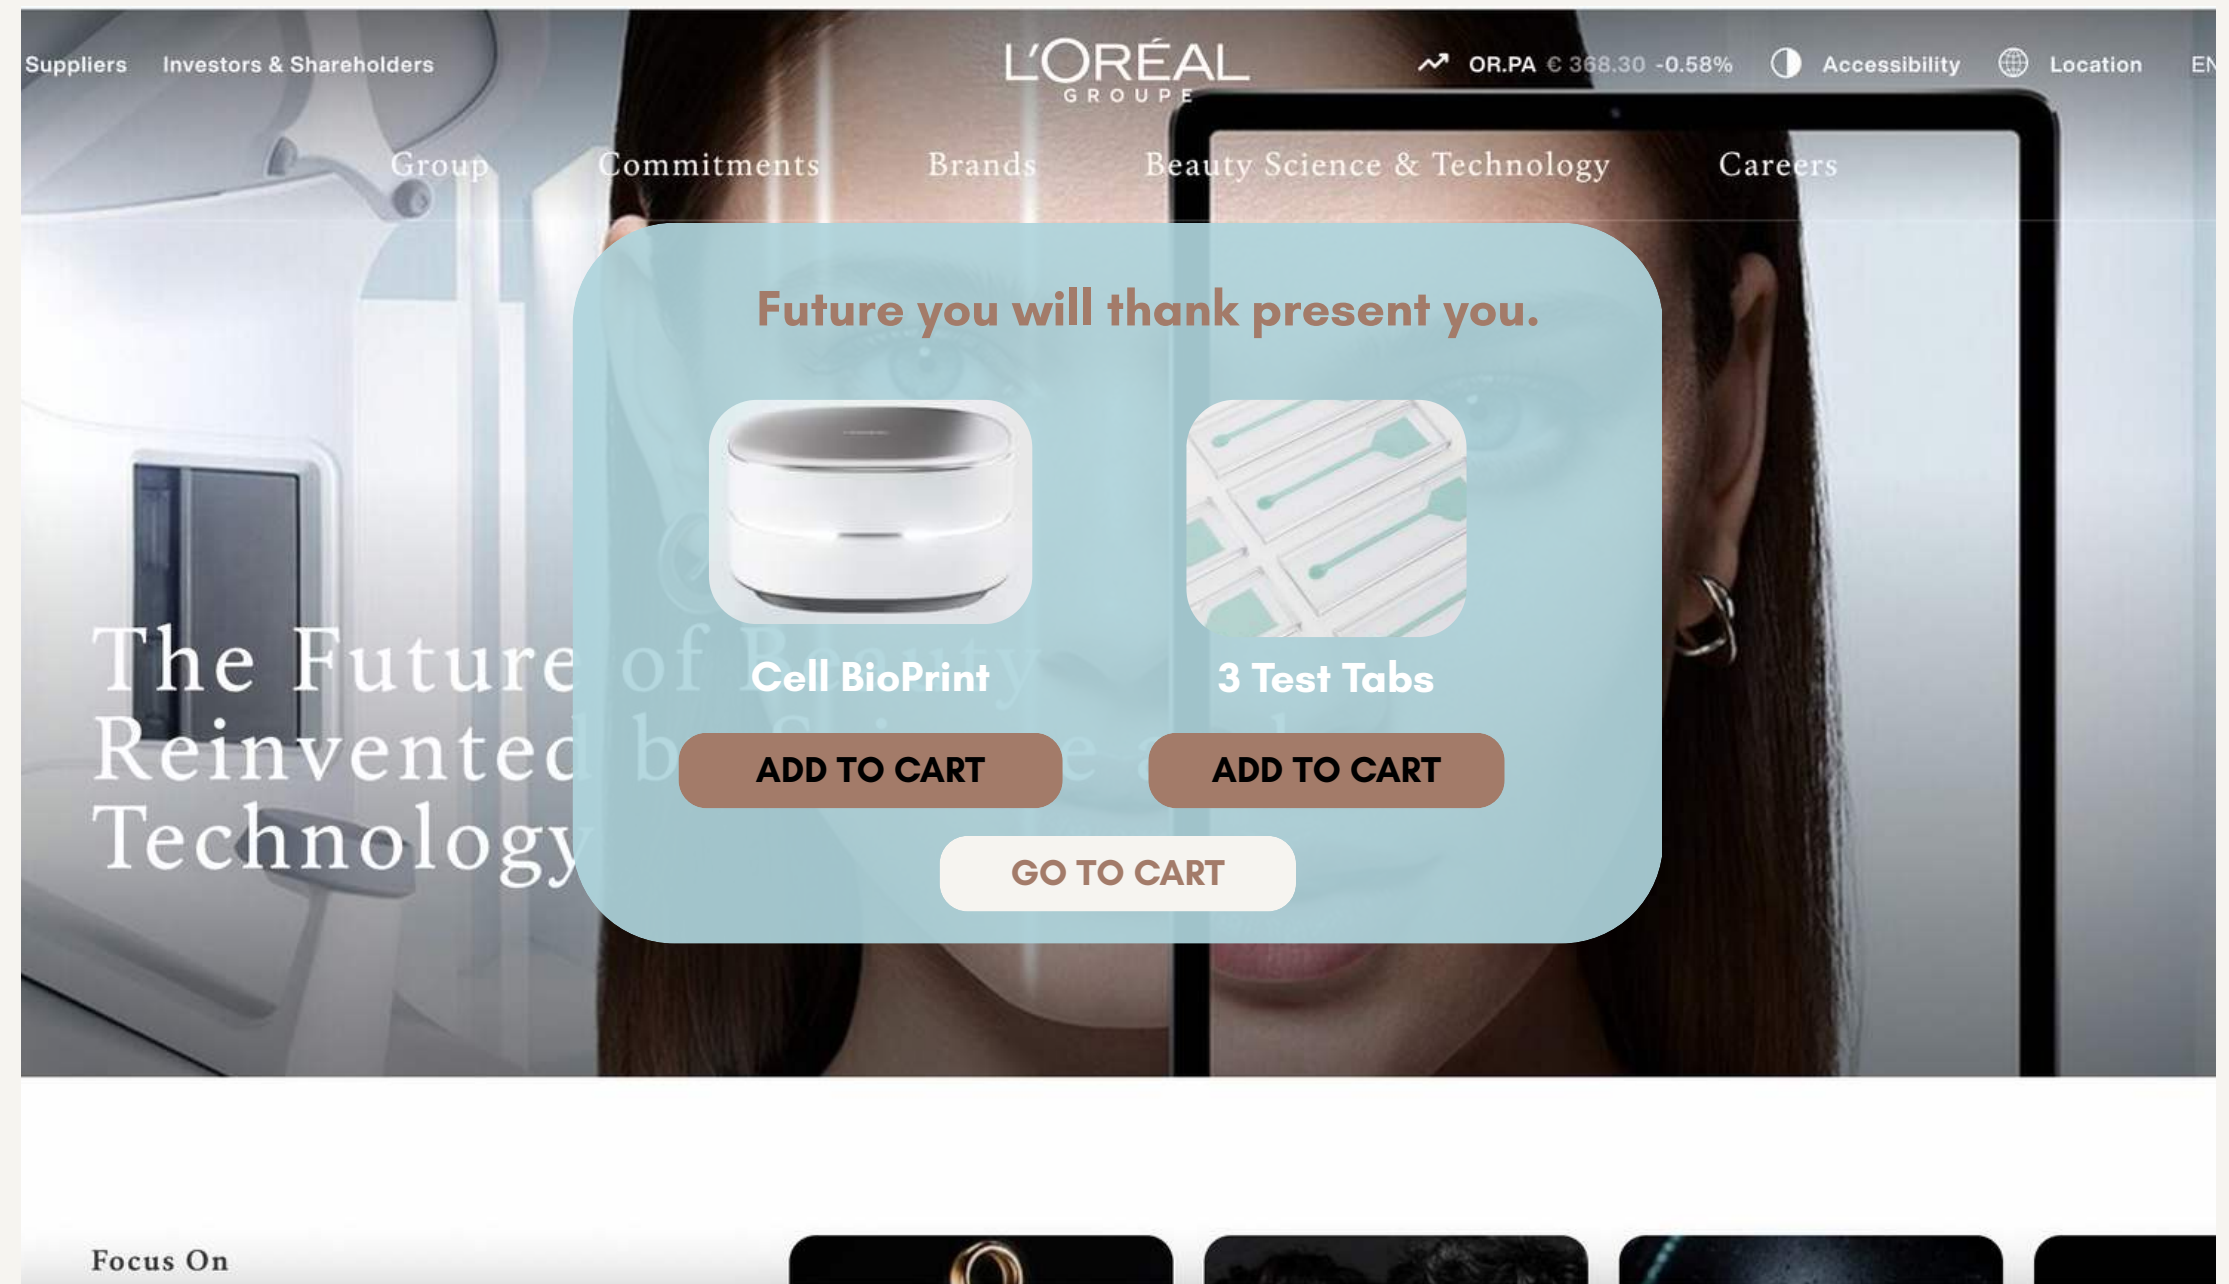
Suppliers Investors & Shareholders

L'ORÉAL GROUPE

OR.PA € 368.30 -0.58% Accessibility Location EN

Group Commitments Brands Beauty Science & Technology Careers

Future you will thank present you.

Cell BioPrint

ADD TO CART

3 Test Tabs

ADD TO CART

GO TO CART

The Future of Beauty Reinvented by Science and Technology

Focus On